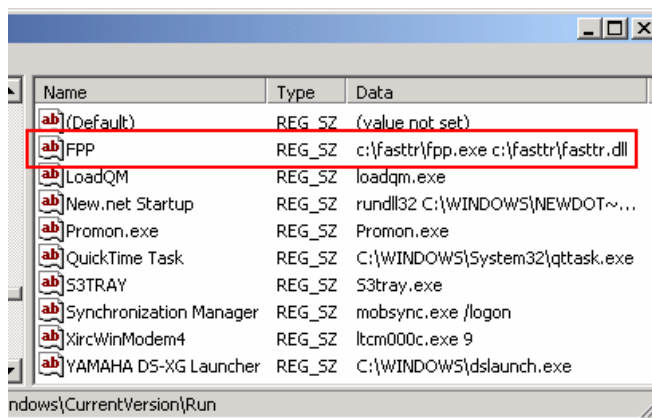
| Name | Type | Data |
|---|---|---|
| (Default) | REG_SZ | (value not set) |
| FPP | REG_SZ | c:\fasttr\fpp.exe c:\fasttr\fasttr.dll |
| LoadQM | REG_SZ | loadqm.exe |
| New.net Startup | REG_SZ | rundll32 C:\WINDOWS\NEWDOT~... |
| Promon.exe | REG_SZ | Promon.exe |
| QuickTime Task | REG_SZ | C:\WINDOWS\System32\qttask.exe |
| S3TRAY | REG_SZ | S3tray.exe |
| Synchronization Manager | REG_SZ | mobsync.exe /logon |
| XircWinModem4 | REG_SZ | ltcm000c.exe 9 |
| YAMAHA DS-XG Launcher | REG_SZ | C:\WINDOWS\dslaunch.exe |

ndows\CurrentVersion\Run